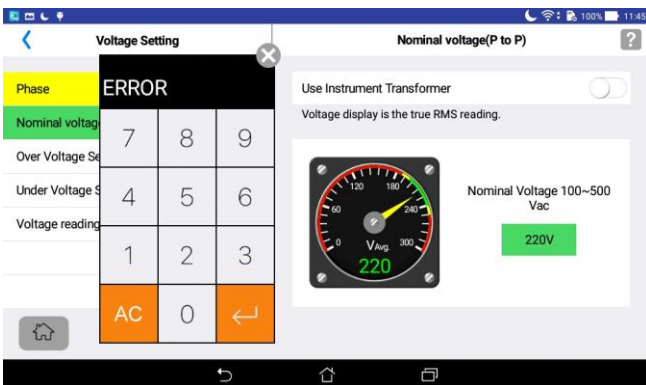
100% 11:45

Voltage Setting

Nominal voltage(P to P)

?

Phase

Nominal voltag

Over Voltage Se

Under Voltage S

Voltage reading

ERROR

7 8 9

4 5 6

1 2 3

AC 0

Use Instrument Transformer

Voltage display is the true RMS reading.

0 60 120 180 240 300

$V_{Avg.}$

220

Nominal Voltage 100~500 Vac

220V